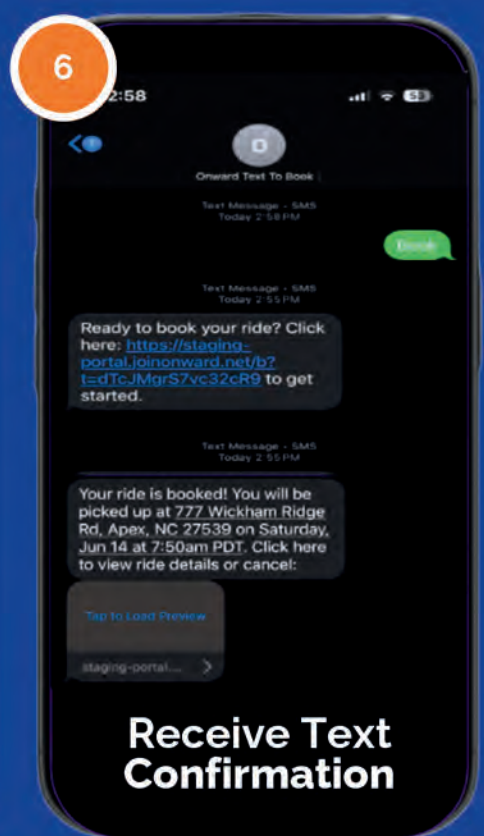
6

2:58

53

O

Onward Text To Book

Text Message · SMS
Today 2:58 PM

Book

Text Message · SMS
Today 2:55 PM

Ready to book your ride? Click here: https://staging-portal.joinonward.net/b?t=dTcJMgrS7vc32cR9 to get started.

Text Message · SMS
Today 2:55 PM

Your ride is booked! You will be picked up at 777 Wickham Ridge Rd, Apex, NC 27539 on Saturday, Jun 14 at 7:50am PDT. Click here to view ride details or cancel:

Tap to Load Preview

staging-portal....

Receive Text Confirmation